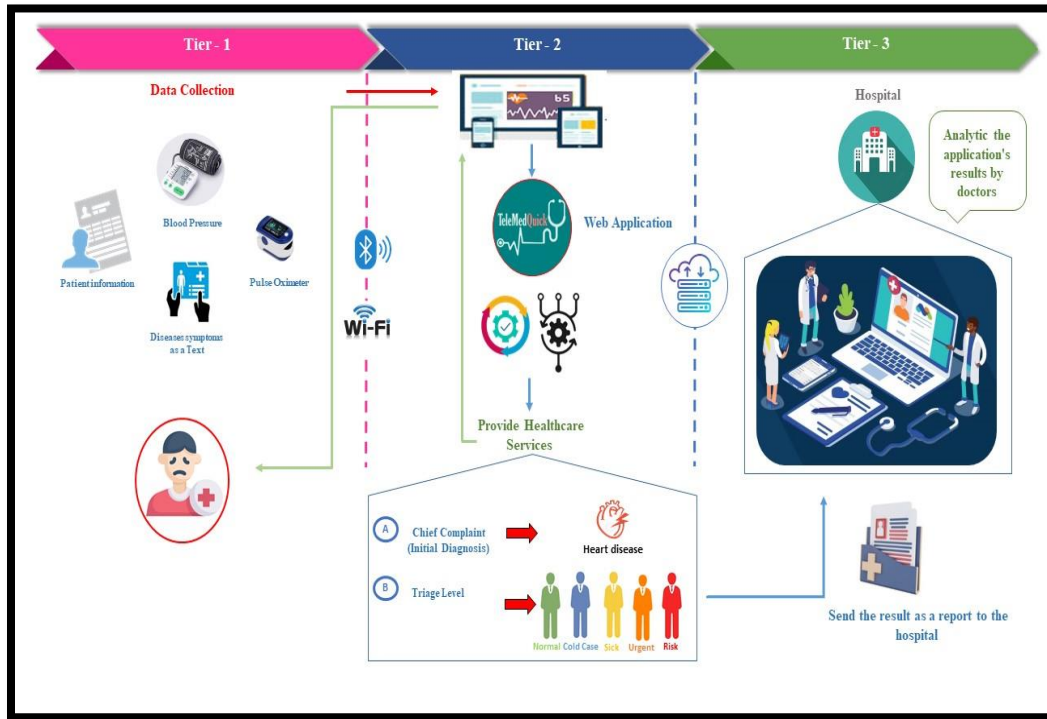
Tier - 1

Tier - 2

Tier - 3

Data Collection

Blood Pressure

Patient information

Pulse Oximeter

Diseases symptoms as a Text

Wi-Fi

65

TeleMedQuick

Web Application

Provide Healthcare Services

Hospital

Analytic the application's results by doctors

A Chief Complaint (Initial Diagnosis)

Heart disease

B Triage Level

Normal Cold Case Sick Urgent Risk

Send the result as a report to the hospital